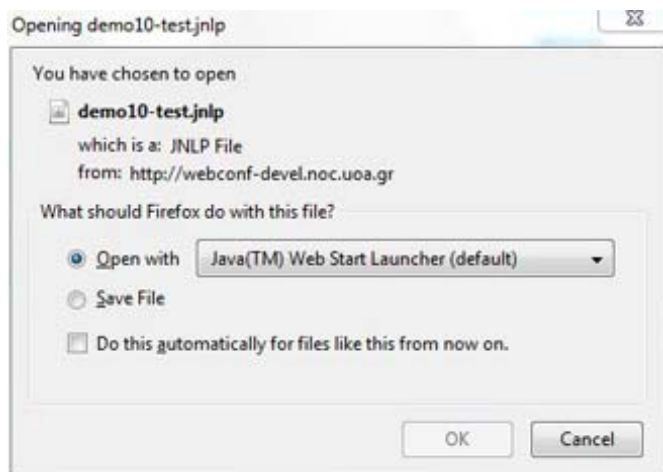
Opening demo10-test.jnlp

You have chosen to open

demo10-test.jnlp

which is a: JNLP File

from: http://webconf-devel.noc.uoa.gr

What should Firefox do with this file?

Open with Java(TM) Web Start Launcher (default)

Save File

Do this automatically for files like this from now on.

OK

Cancel